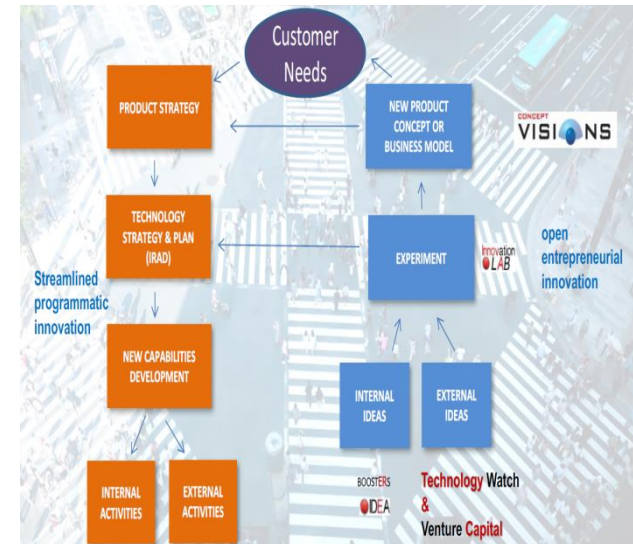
Customer Needs

PRODUCT STRATEGY

NEW PRODUCT CONCEPT OR BUSINESS MODEL

CONCEPT VISIONS

TECHNOLOGY STRATEGY & PLAN (IRAD)

EXPERIMENT

Innovation LAB

open entrepreneurial innovation

Streamlined programmatic innovation

NEW CAPABILITIES DEVELOPMENT

INTERNAL IDEAS

EXTERNAL IDEAS

INTERNAL ACTIVITIES

EXTERNAL ACTIVITIES

BOOSTERS IDEA

Technology Watch & Venture Capital